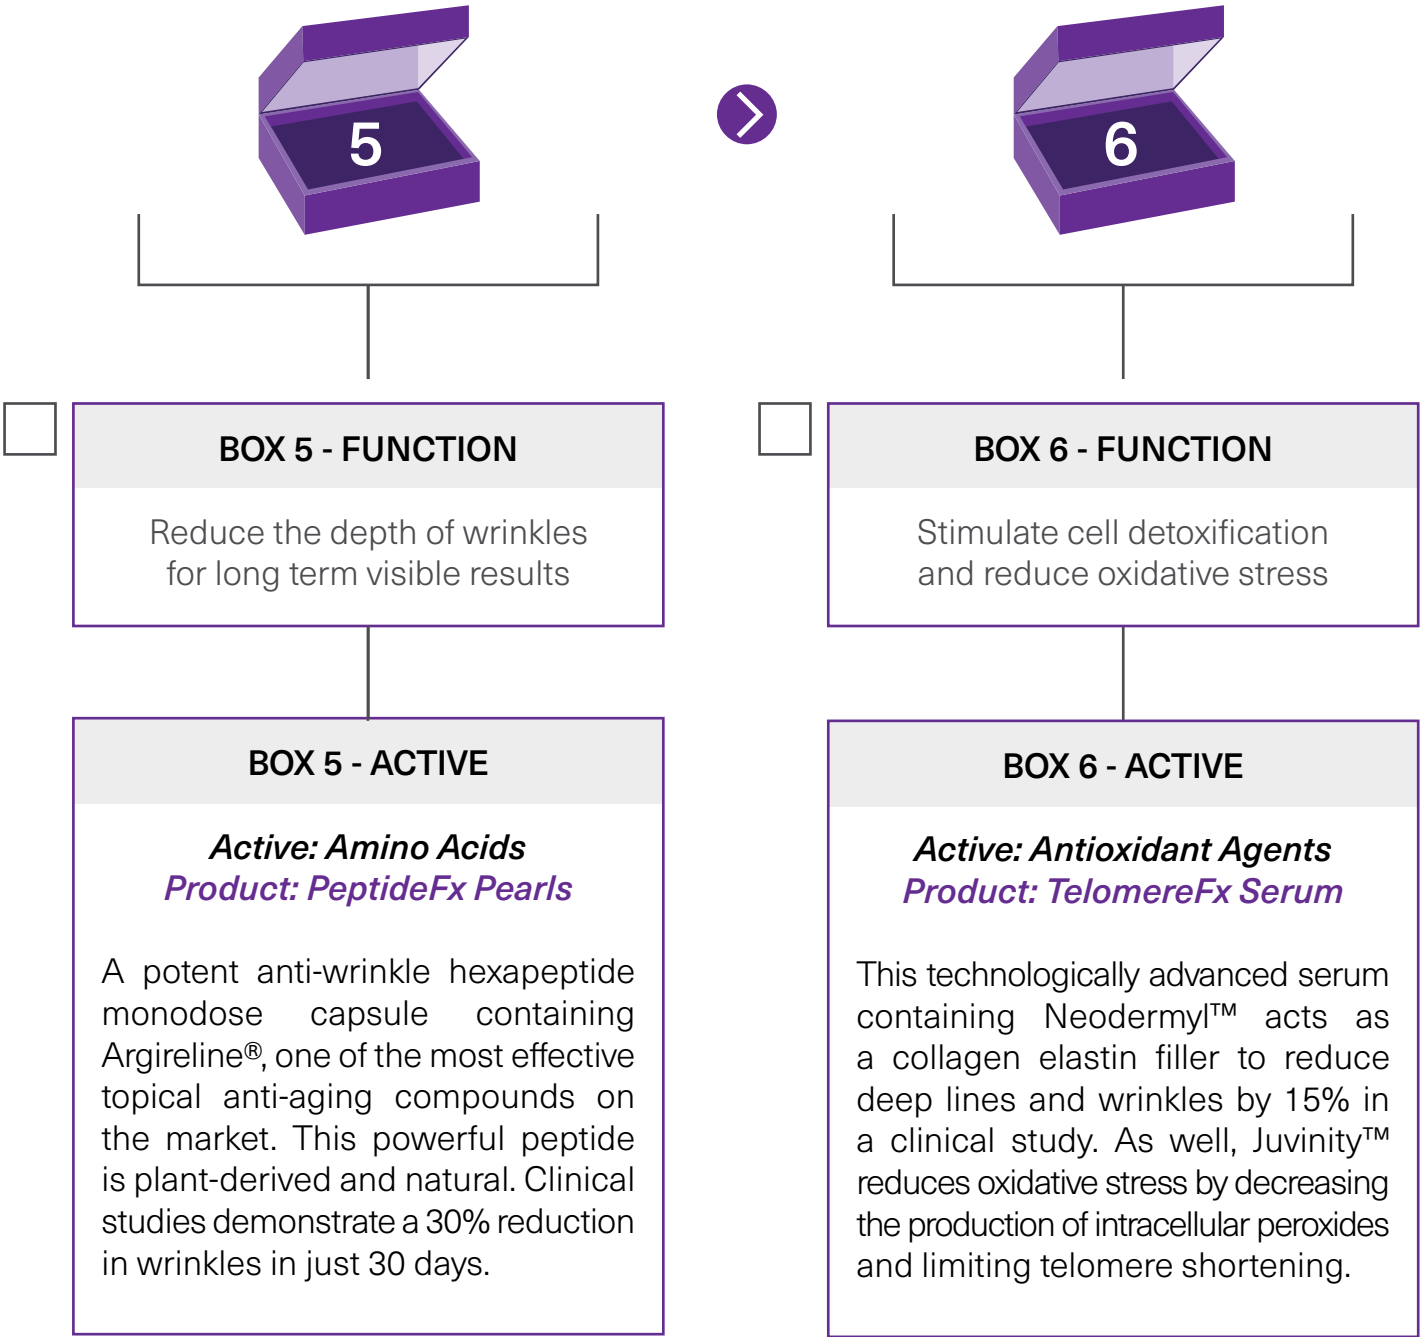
5

6

BOX 5 - FUNCTION

Reduce the depth of wrinkles for long term visible results

BOX 5 - ACTIVE

Active: Amino Acids
Product: PeptideFx Pearls

A potent anti-wrinkle hexapeptide monodose capsule containing Argireline®, one of the most effective topical anti-aging compounds on the market. This powerful peptide is plant-derived and natural. Clinical studies demonstrate a 30% reduction in wrinkles in just 30 days.

BOX 6 - FUNCTION

Stimulate cell detoxification and reduce oxidative stress

BOX 6 - ACTIVE

Active: Antioxidant Agents
Product: TelomereFx Serum

This technologically advanced serum containing Neodermyl™ acts as a collagen elastin filler to reduce deep lines and wrinkles by 15% in a clinical study. As well, Juvinity™ reduces oxidative stress by decreasing the production of intracellular peroxides and limiting telomere shortening.